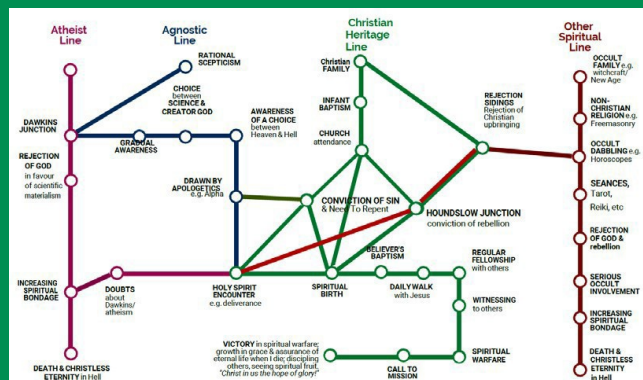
Atheist Line

Agnostic Line

Christian Heritage Line

Other Spiritual Line

RATIONAL SCEPTICISM

CHOICE between SCIENCE & CREATOR GOD

DAWKINS JUNCTION

GRADUAL AWARENESS

AWARENESS OF A CHOICE between Heaven & Hell

REJECTION OF GOD in favour of scientific materialism

DRAWN BY APOLOGETICS e.g. Alpha

Christian FAMILY

INFANT BAPTISM

CHURCH attendance

REJECTION SIDINGS Rejection of Christian upbringing

CONVICTION OF SIN & Need To Repent

HOUNDSLOW JUNCTION conviction of rebellion

OCCULT FAMILY e.g. witchcraft/ New Age

NON-CHRISTIAN RELIGION e.g. Freemasonry

OCCULT DABBLING e.g. Horoscopes

SEANCES, Tarot, Reiki, etc

REJECTION OF GOD & rebellion

SERIOUS OCCULT INVOLVEMENT

INCREASING SPIRITUAL BONDAGE

DEATH & CHRISTLESS ETERNITY in Hell

INCREASING SPIRITUAL BONDAGE

DOUBTS about Dawkins/ atheism

HOLY SPIRIT ENCOUNTER e.g. deliverance

BELIEVER'S BAPTISM

SPIRITUAL BIRTH

DAILY WALK with Jesus

REGULAR FELLOWSHIP with others

WITNESSING to others

SPIRITUAL WARFARE

CALL TO MISSION

VICTORY in spiritual warfare; growth in grace & assurance of eternal life when I die; discipling others, seeing spiritual fruit, "Christ in us the hope of glory!"

DEATH & CHRISTLESS ETERNITY in Hell